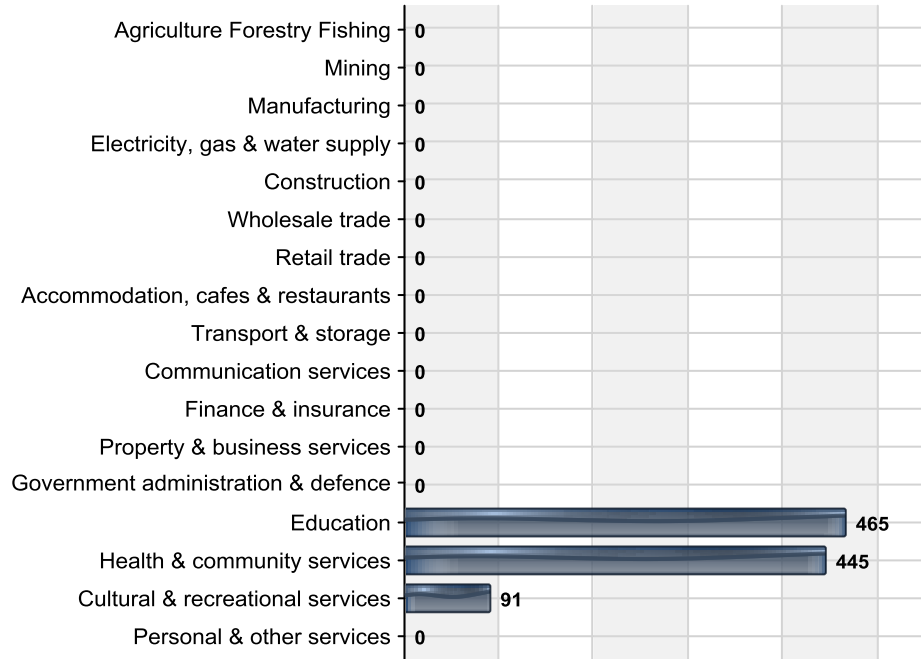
| Industry | Value |
|---|---|
| Agriculture Forestry Fishing | 0 |
| Mining | 0 |
| Manufacturing | 0 |
| Electricity, gas & water supply | 0 |
| Construction | 0 |
| Wholesale trade | 0 |
| Retail trade | 0 |
| Accommodation, cafes & restaurants | 0 |
| Transport & storage | 0 |
| Communication services | 0 |
| Finance & insurance | 0 |
| Property & business services | 0 |
| Government administration & defence | 0 |
| Education | 465 |
| Health & community services | 445 |
| Cultural & recreational services | 91 |
| Personal & other services | 0 |